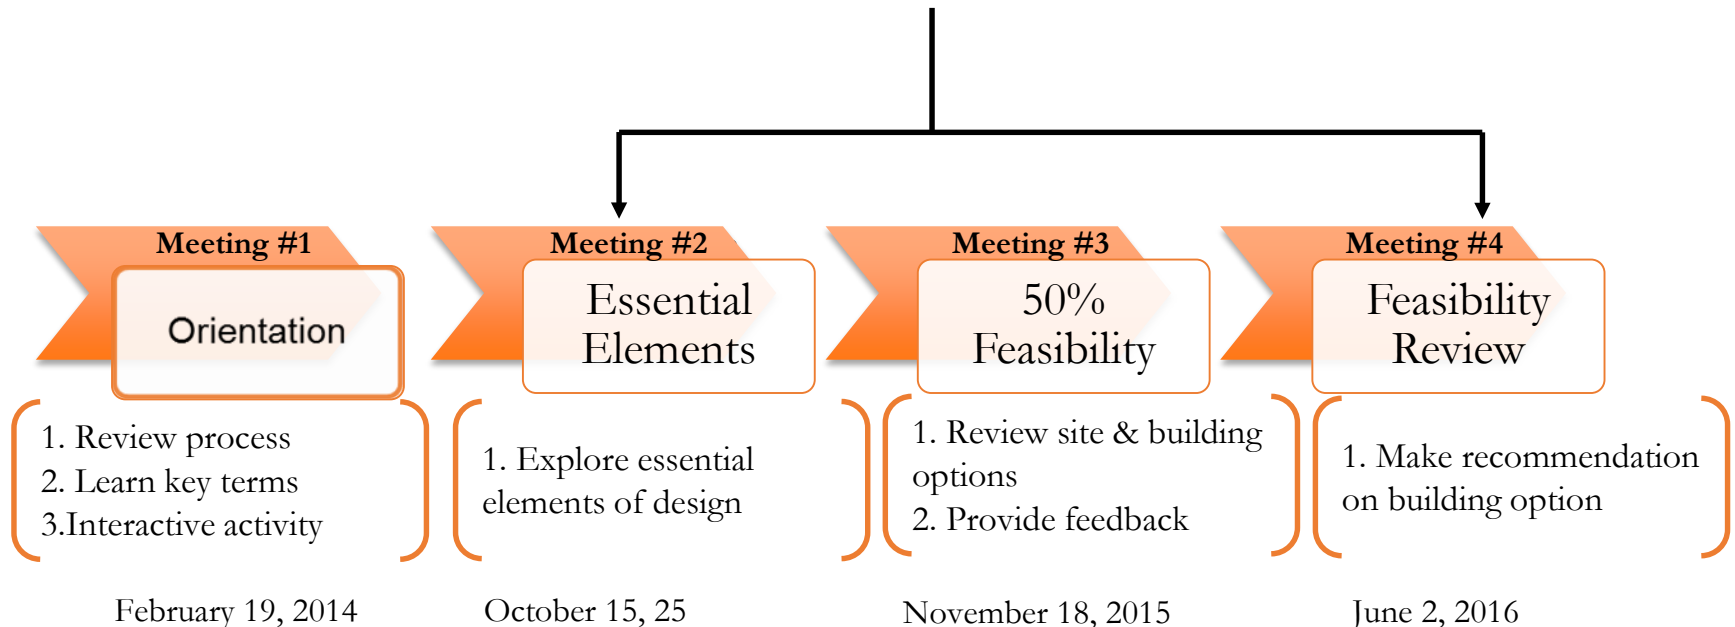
Meeting #1

Orientation

1. Review process
2. Learn key terms
3.Interactive activity

February 19, 2014

Meeting #2

Essential Elements

1. Explore essential elements of design

October 15, 25

Meeting #3

50% Feasibility

1. Review site & building options
2. Provide feedback

November 18, 2015

Meeting #4

Feasibility Review

1. Make recommendation on building option

June 2, 2016